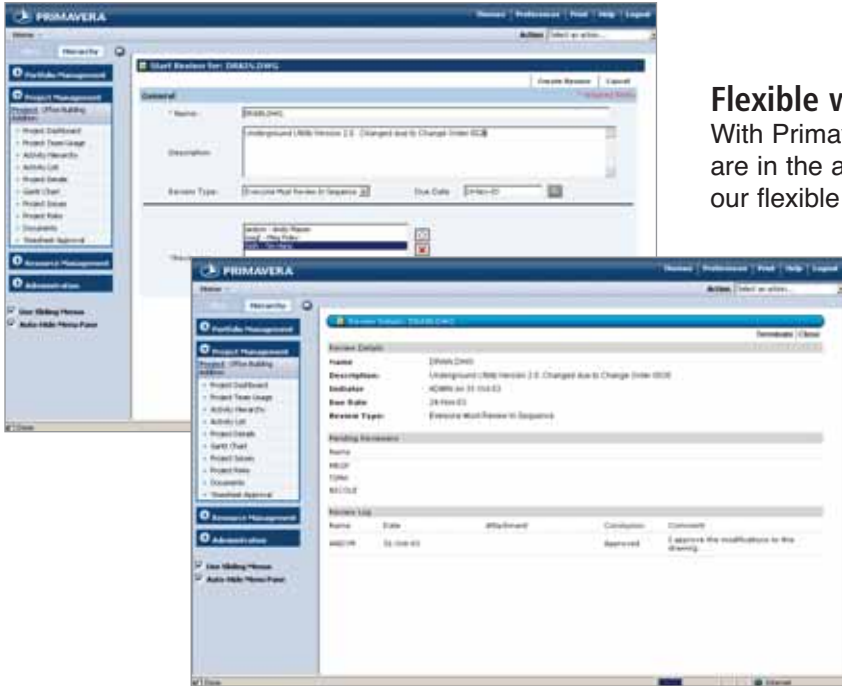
PRIMAVERA

Start Review for: DRAWING

Create Review | Cancel

General

* Name: DRAWING

Description: Underground Utility Version 2.0 - Changed due to Change Order 0026

Review Type: Everyone Must Review in Sequence

Due Date: 24-Nov-03

Portfolio Management

Project Management

Project: Office Building Addition

Project Dashboard
Project Team Usage
Activity Hierarchy
Activity List
Project Details
Gantt Chart
Project Issues
Project Risks
Documents
Timesheet Approval

Resource Management

Administration

Use Sliding Menus
Auto-Hide Menu Pane

Flexible w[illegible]
With Prima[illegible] are in the a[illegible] our flexible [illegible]

PRIMAVERA

Hierarchy

Review Details: DRAWING

Terminate | Close

Review Details

Name: DRAWING
Description: Underground Utility Version 2.0 - Changed due to Change Order 0026
Initiator: ADMIN on 21-Oct-03
Due Date: 24-Nov-03
Review Type: Everyone Must Review in Sequence

Pending Reviewers

Name
MRDF
TOMH
RICOLE

Review Log

| Name | Date | Attachment | Conclusion | Comment |
|---|---|---|---|---|
| AMDYM | 31-Oct-03 | | Approved | I approve the modifications to the drawing. |

Portfolio Management

Project Management

Project: Office Building Addition

Project Dashboard
Project Team Usage
Activity Hierarchy
Activity List
Project Details
Gantt Chart
Project Issues
Project Risks
Documents
Timesheet Approval

Resource Management

Administration

Use Sliding Menus
Auto-Hide Menu Pane

Done

Internet